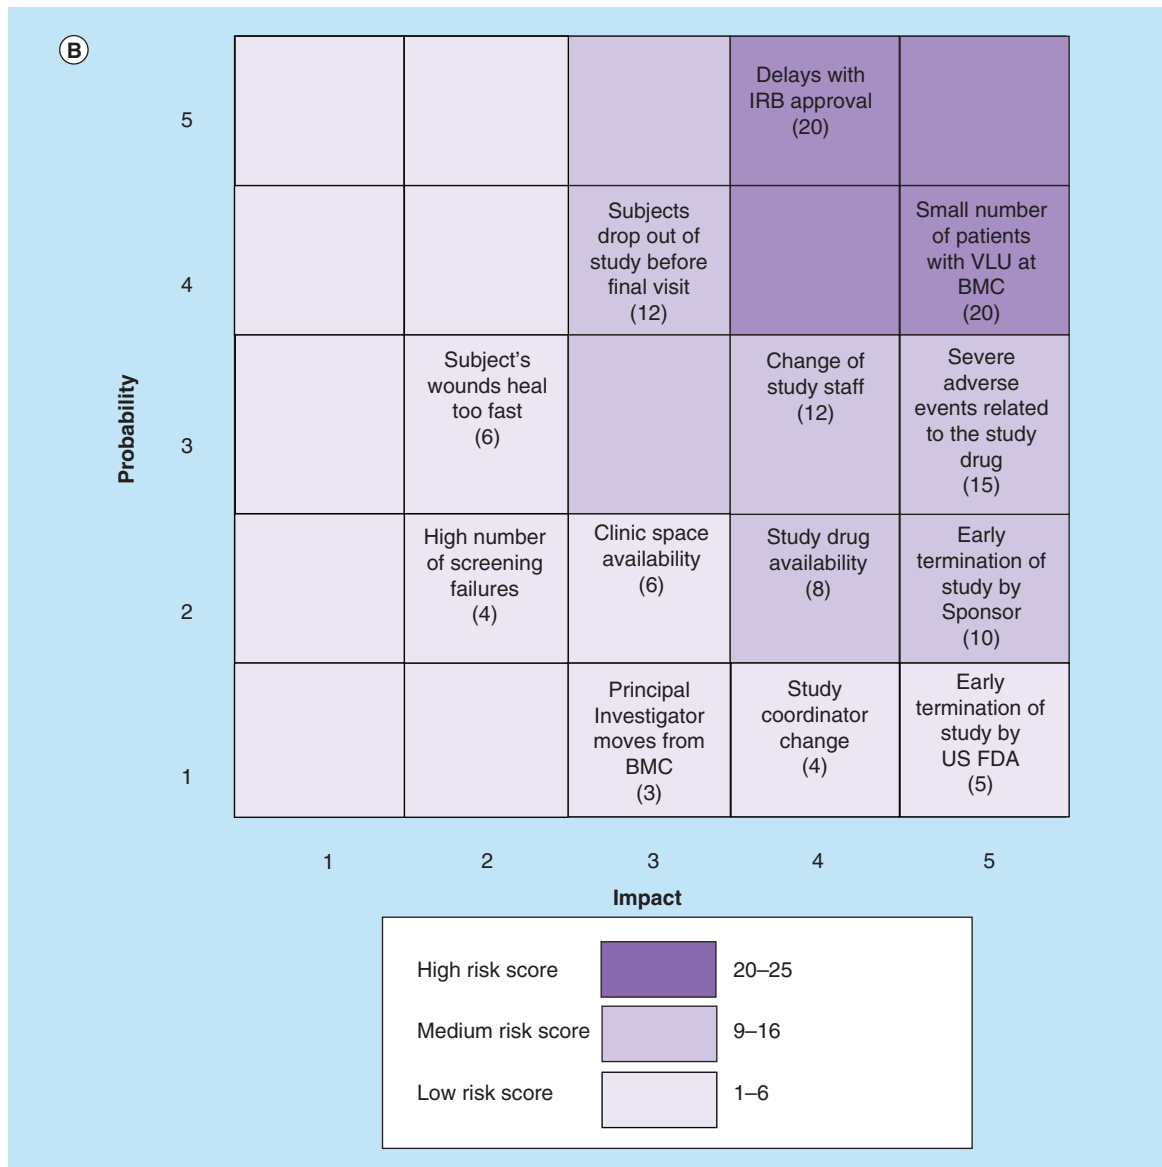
B

Probability

| | | | | | |
|---|---|---|---|---|---|
| 5 | | | | Delays with IRB approval (20) | |
| 4 | | | Subjects drop out of study before final visit (12) | | Small number of patients with VLU at BMC (20) |
| 3 | | Subject's wounds heal too fast (6) | | Change of study staff (12) | Severe adverse events related to the study drug (15) |
| 2 | | High number of screening failures (4) | Clinic space availability (6) | Study drug availability (8) | Early termination of study by Sponsor (10) |
| 1 | | | Principal Investigator moves from BMC (3) | Study coordinator change (4) | Early termination of study by US FDA (5) |
| | 1 | 2 | 3 | 4 | 5 |

Impact

High risk score 20–25
Medium risk score 9–16
Low risk score 1–6